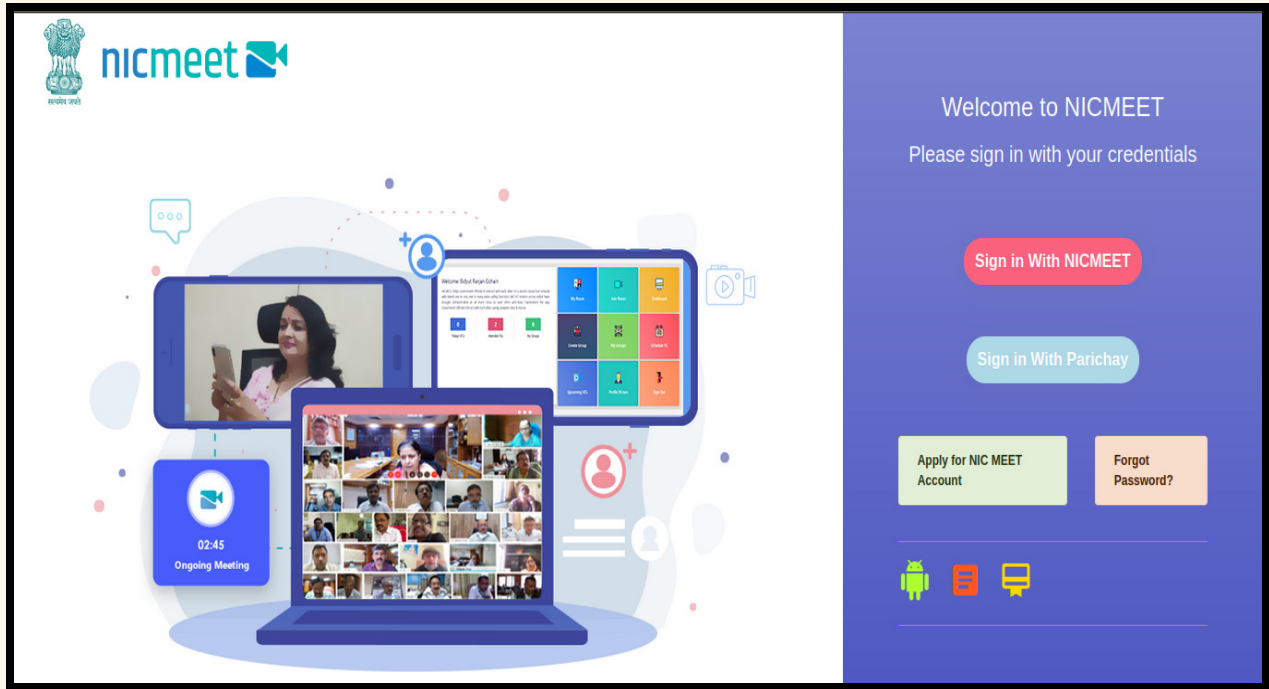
सत्यमेव जयते

nicmeet

Welcome Sidyut Ranjan Gohain

My Room

Join Room

Dashboard

Today VCs

Attended VCs

My Groups

Create Group

My Groups

Schedule VC

Upcoming VCs

Profile Picture

Sign Out

02:45

Ongoing Meeting

Welcome to NICMEET

Please sign in with your credentials

Sign in With NICMEET

Sign in With Parichay

Apply for NIC MEET Account

Forgot Password?